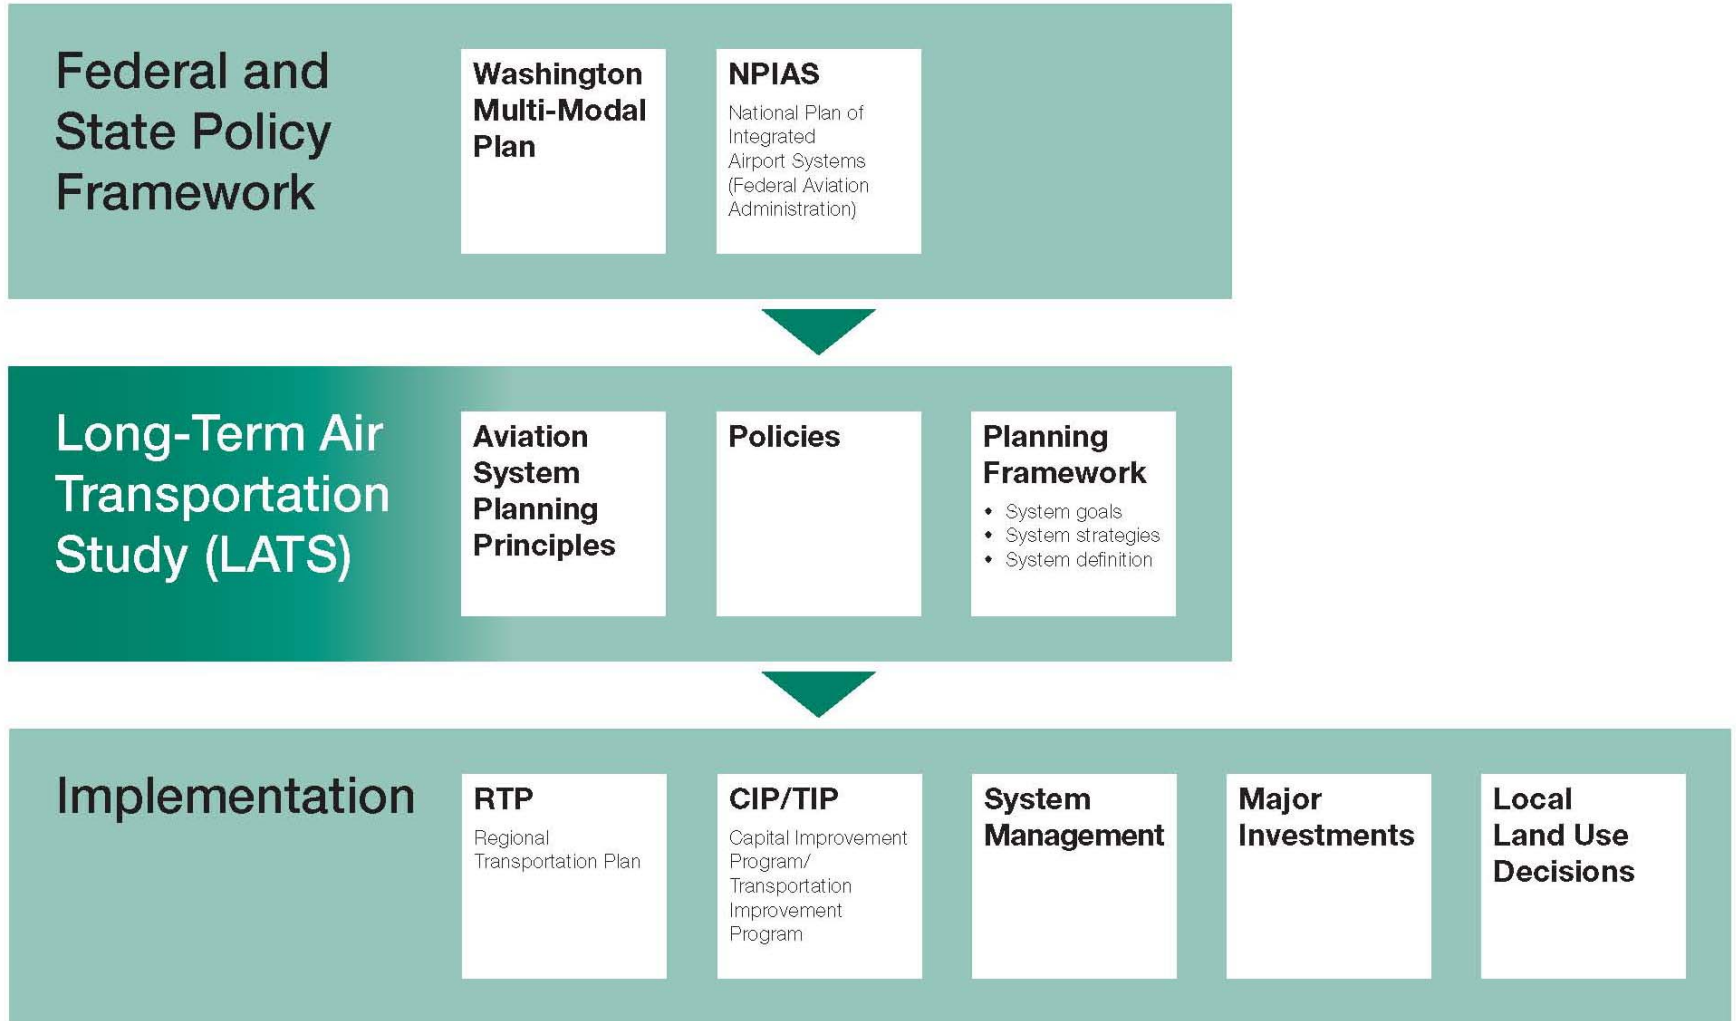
Federal and State Policy Framework

Washington Multi-Modal Plan

NPIAS

National Plan of Integrated Airport Systems (Federal Aviation Administration)

Long-Term Air Transportation Study (LATS)

Aviation System Planning Principles

Policies

Planning Framework

- System goals
- System strategies
- System definition

Implementation

RTP

Regional Transportation Plan

CIP/TIP

Capital Improvement Program/ Transportation Improvement Program

System Management

Major Investments

Local Land Use Decisions